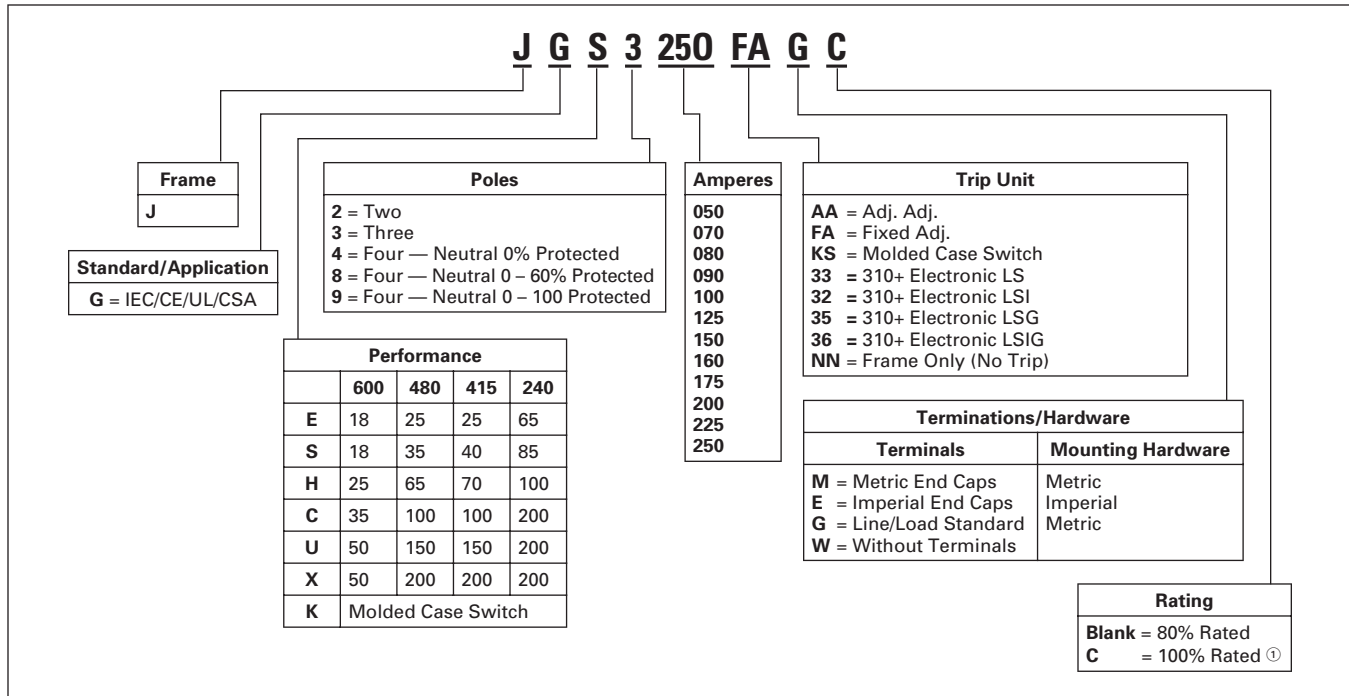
J G S 3 250 FA G C

| Frame |
|---|
| J |

| Standard/Application |
|---|
| G = IEC/CE/UL/CSA |

Poles
2 = Two
3 = Three
4 = Four — Neutral 0% Protected
8 = Four — Neutral 0 – 60% Protected
9 = Four — Neutral 0 – 100 Protected

Amperes
050
070
080
090
100
125
150
160
175
200
225
250

Trip Unit
AA = Adj. Adj.
FA = Fixed Adj.
KS = Molded Case Switch
33 = 310+ Electronic LS
32 = 310+ Electronic LSI
35 = 310+ Electronic LSG
36 = 310+ Electronic LSIG
NN = Frame Only (No Trip)

Performance

| | 600 | 480 | 415 | 240 |
|---|---|---|---|---|
| E | 18 | 25 | 25 | 65 |
| S | 18 | 35 | 40 | 85 |
| H | 25 | 65 | 70 | 100 |
| C | 35 | 100 | 100 | 200 |
| U | 50 | 150 | 150 | 200 |
| X | 50 | 200 | 200 | 200 |
| K | Molded Case Switch | | | |

Terminations/Hardware

| Terminals | Mounting Hardware |
|---|---|
| M = Metric End Caps | Metric |
| E = Imperial End Caps | Imperial |
| G = Line/Load Standard | Metric |
| W = Without Terminals | |

Rating
Blank = 80% Rated
C = 100% Rated ①